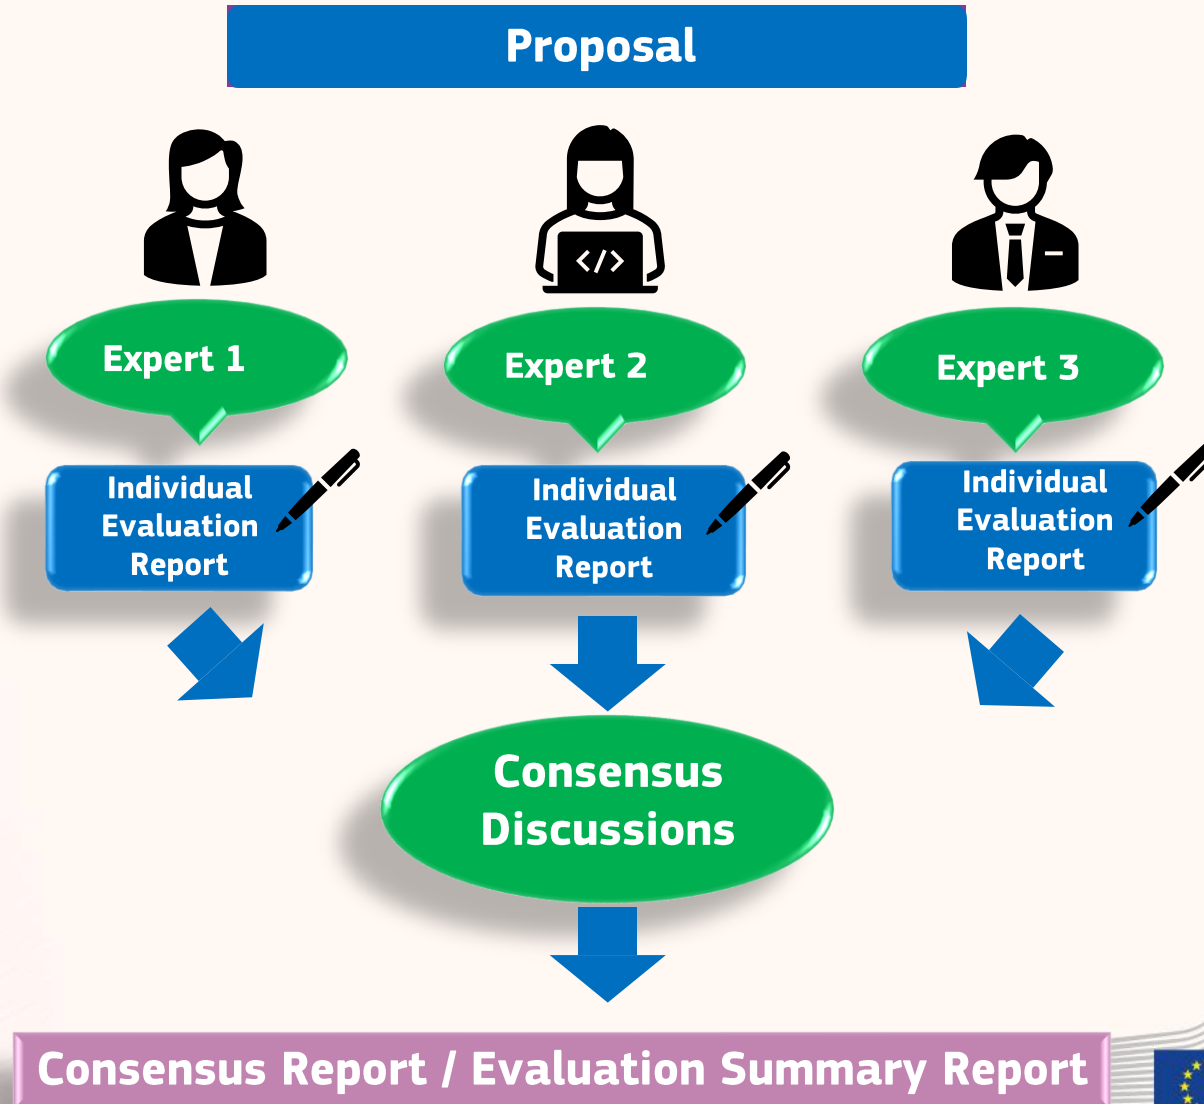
Proposal

</>

Expert 1

Expert 2

Expert 3

Individual Evaluation Report

Individual Evaluation Report

Individual Evaluation Report

Consensus Discussions

Consensus Report / Evaluation Summary Report